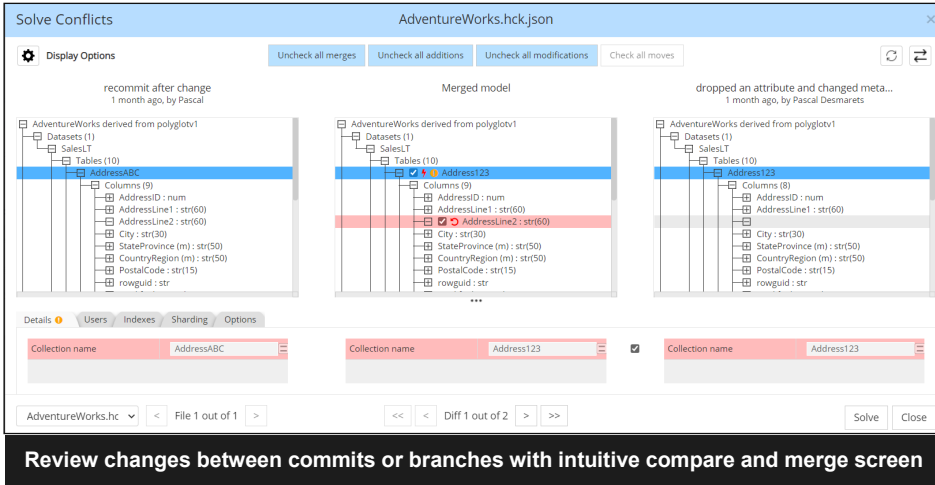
Solve Conflicts

AdventureWorks.hck.json

×

Display Options

Uncheck all merges | Uncheck all additions | Uncheck all modifications | Check all moves

recommit after change
1 month ago, by Pascal

Merged model

dropped an attribute and changed meta...
1 month ago, by Pascal Desmarets

AdventureWorks derived from polyglotv1
Datasets (1)
SalesLT
Tables (10)
AddressABC
Columns (9)
AddressID : num
AddressLine1 : str(60)
AddressLine2 : str(60)
City : str(30)
StateProvince (m) : str(50)
CountryRegion (m) : str(50)
PostalCode : str(15)
rowguid : str

AdventureWorks derived from polyglotv1
Datasets (1)
SalesLT
Tables (10)
Address123
Columns (9)
AddressID : num
AddressLine1 : str(60)
AddressLine2 : str(60)
City : str(30)
StateProvince (m) : str(50)
CountryRegion (m) : str(50)
PostalCode : str(15)
rowguid : str

AdventureWorks derived from polyglotv1
Datasets (1)
SalesLT
Tables (10)
Address123
Columns (8)
AddressID : num
AddressLine1 : str(60)
City : str(30)
StateProvince (m) : str(50)
CountryRegion (m) : str(50)
PostalCode : str(15)
rowguid : str

Details | Users | Indexes | Sharding | Options

Collection name | AddressABC

Collection name | Address123

Collection name | Address123

AdventureWorks.hc | < | File 1 out of 1 | >

<< | < | Diff 1 out of 2 | > | >>

Solve | Close

Review changes between commits or branches with intuitive compare and merge screen